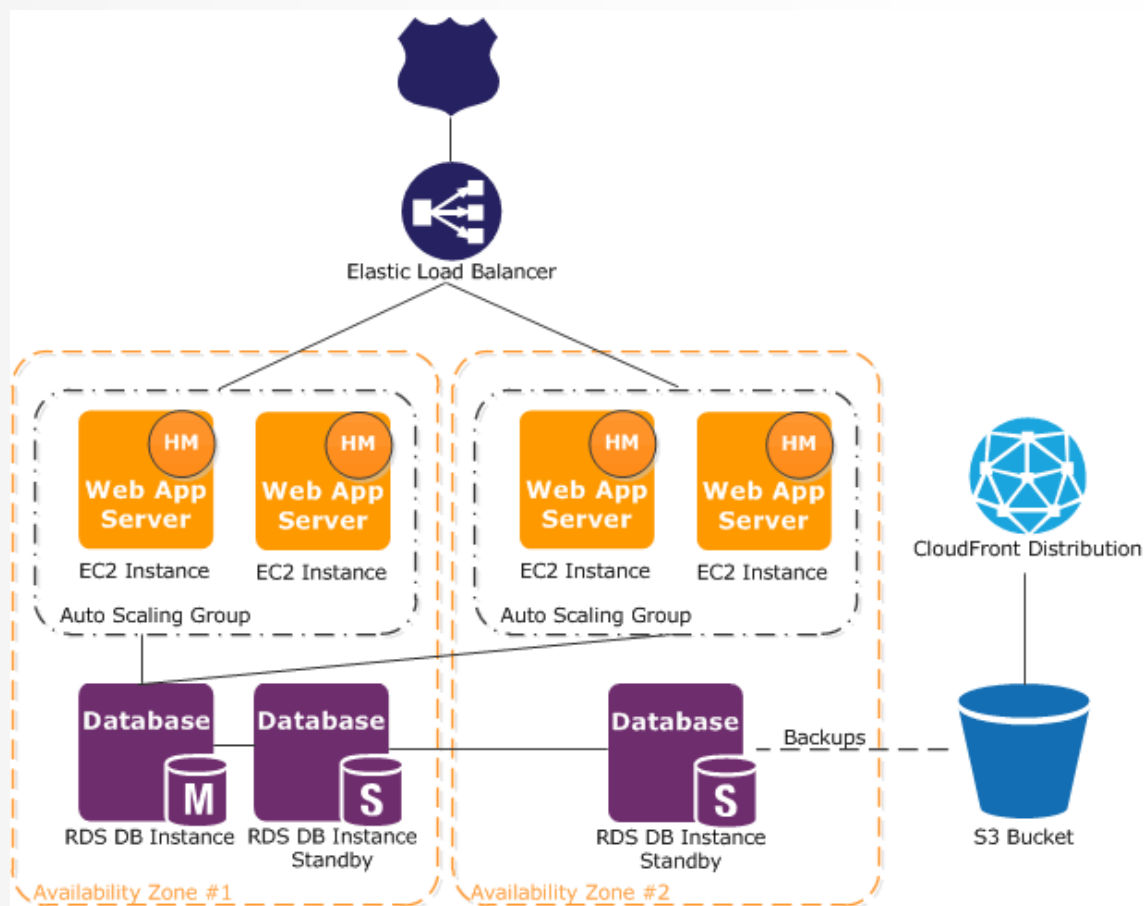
Elastic Load Balancer

HM
Web App Server
EC2 Instance

HM
Web App Server
EC2 Instance

Auto Scaling Group

HM
Web App Server
EC2 Instance

HM
Web App Server
EC2 Instance

Auto Scaling Group

CloudFront Distribution

Database
M
RDS DB Instance

Database
S
RDS DB Instance Standby

Database
S
RDS DB Instance Standby

Backups

S3 Bucket

Availability Zone #1

Availability Zone #2